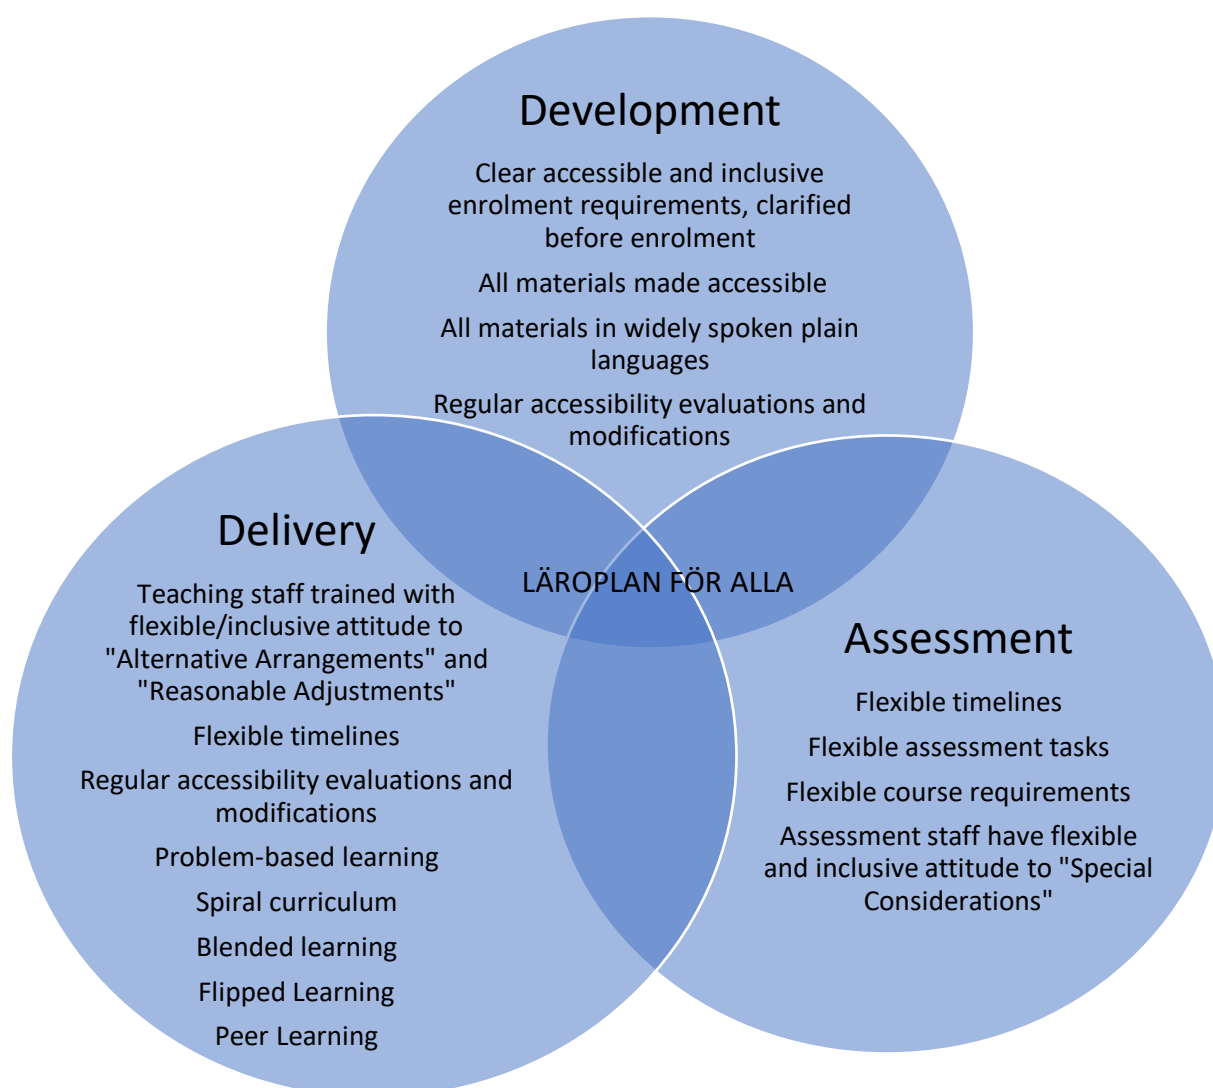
Development

Clear accessible and inclusive enrolment requirements, clarified before enrolment

All materials made accessible

All materials in widely spoken plain languages

Regular accessibility evaluations and modifications

Delivery

Teaching staff trained with flexible/inclusive attitude to "Alternative Arrangements" and "Reasonable Adjustments"

Flexible timelines

Regular accessibility evaluations and modifications

Problem-based learning

Spiral curriculum

Blended learning

Flipped Learning

Peer Learning

LÄROPLAN FÖR ALLA

Assessment

Flexible timelines

Flexible assessment tasks

Flexible course requirements

Assessment staff have flexible and inclusive attitude to "Special Considerations"